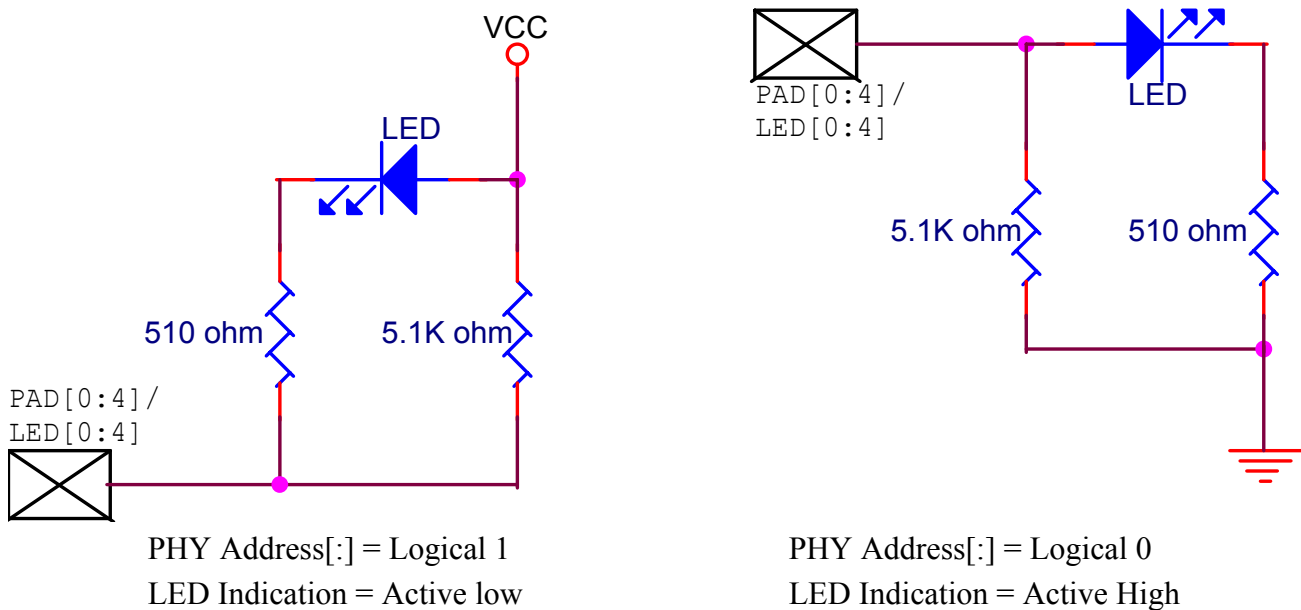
VCC

LED

510 ohm

5.1K ohm

PAD[0:4]/
LED[0:4]

PHY Address[:] = Logical 1
LED Indication = Active low

PAD[0:4]/
LED[0:4]

LED

5.1K ohm

510 ohm

PHY Address[:] = Logical 0
LED Indication = Active High